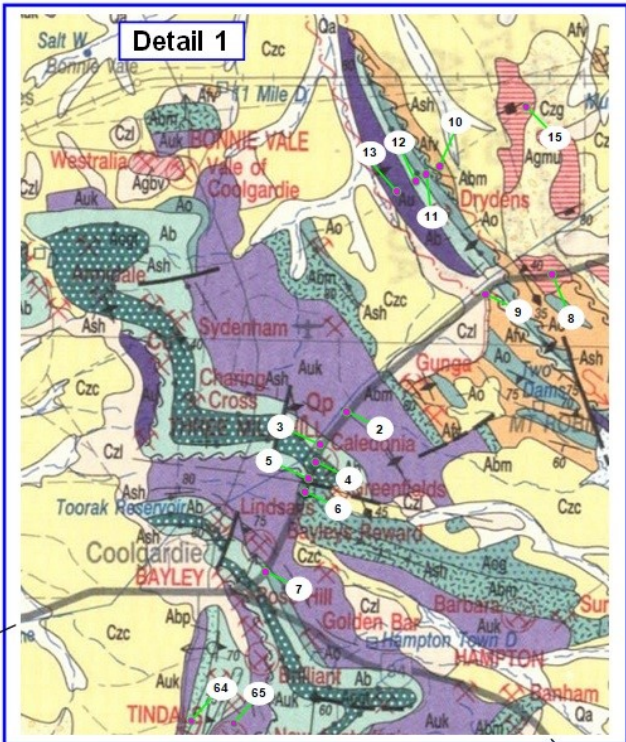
Detail 1

Salt W
Bonnie Vale
Czc
Oa
Afv
Czg
15
10
12
13
11
Ash
Afv
Abm
Agmu
11 Mile D
Czl
Abm
Auk
BONNIE VALE
Westralia
Vale of Coolgardie
Agbv
Au
Ab
Drydens
Ao
Ao
Auk
Ab
Ash
Ao
Ash
Czc
Ash
Ao
Czl
9
8
Sydenham
Auk
Ash
Ao
Gunga
Ash
Czc
Ash
Charing Cross
Qp
Abm
Afv
Two Dams
3
2
Caledonia
Ao
MT ROBI
5
4
Greenfields
Abm
Toorak Reservoir
Ash
80
6
Czc
Lindsays
Bayleys Reward
Coolgardie
Czc
Aog
BAYLEY
7
Czc
Abp
Czl
Barbara
Sur
Golden Bar
Czc
Hampton Town D
HAMPTON
Auk
Auk
Brilliant
Ab
64
65
Banham
TINDA
Auk
Qa